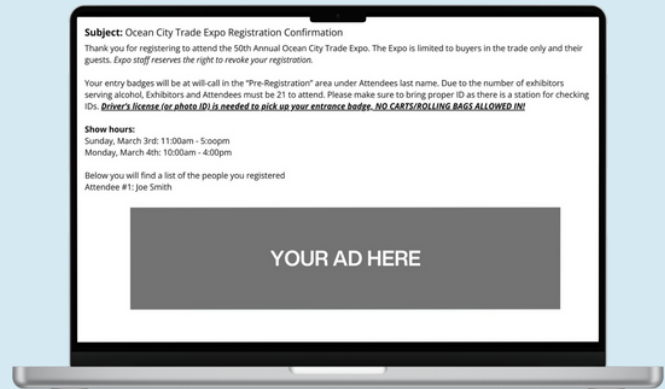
**Subject:** Ocean City Trade Expo Registration Confirmation

Thank you for registering to attend the 50th Annual Ocean City Trade Expo. The Expo is limited to buyers in the trade only and their guests. *Expo staff reserves the right to revoke your registration.*

Your entry badges will be at will-call in the "Pre-Registration" area under Attendees last name. Due to the number of exhibitors serving alcohol, Exhibitors and Attendees must be 21 to attend. Please make sure to bring proper ID as there is a station for checking IDs. ***Driver's license (or photo ID) is needed to pick up your entrance badge, NO CARTS/ROLLING BAGS ALLOWED IN!***

**Show hours:**
Sunday, March 3rd: 11:00am - 5:oopm
Monday, March 4th: 10:00am - 4:00pm

Below you will find a list of the people you registered
Attendee #1: Joe Smith

YOUR AD HERE